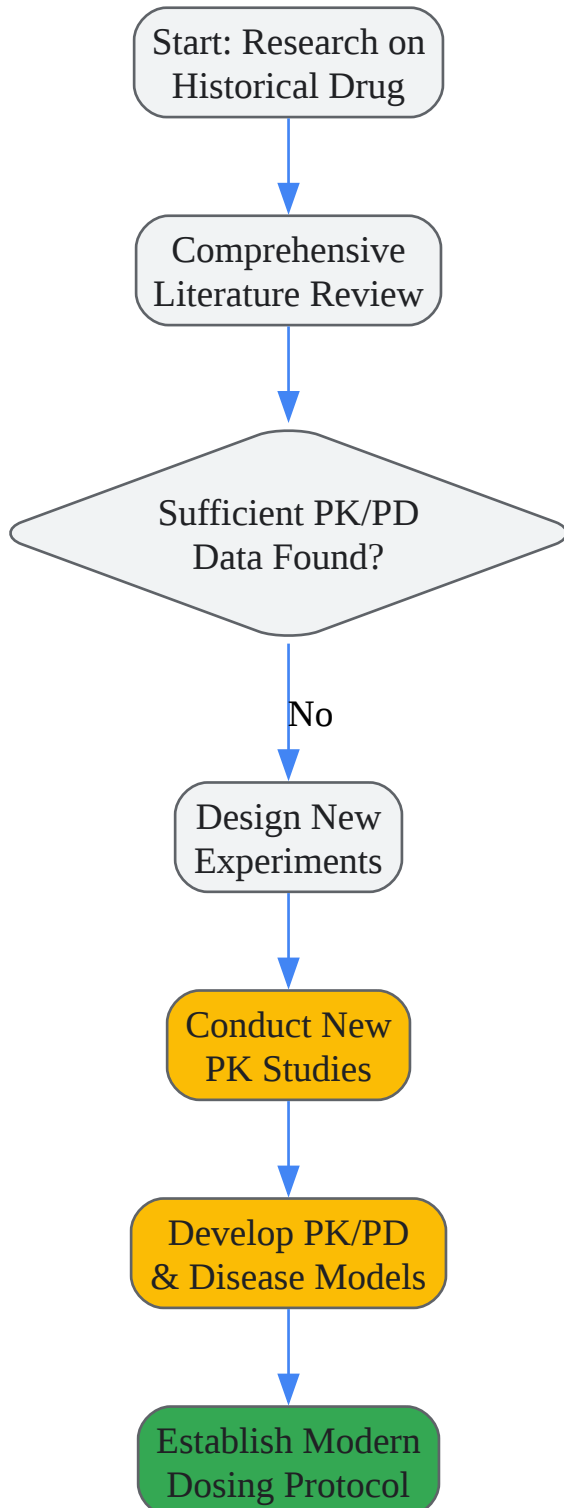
Start: Research on Historical Drug

Comprehensive Literature Review

Sufficient PK/PD Data Found?

No

Design New Experiments

Conduct New PK Studies

Develop PK/PD & Disease Models

Establish Modern Dosing Protocol